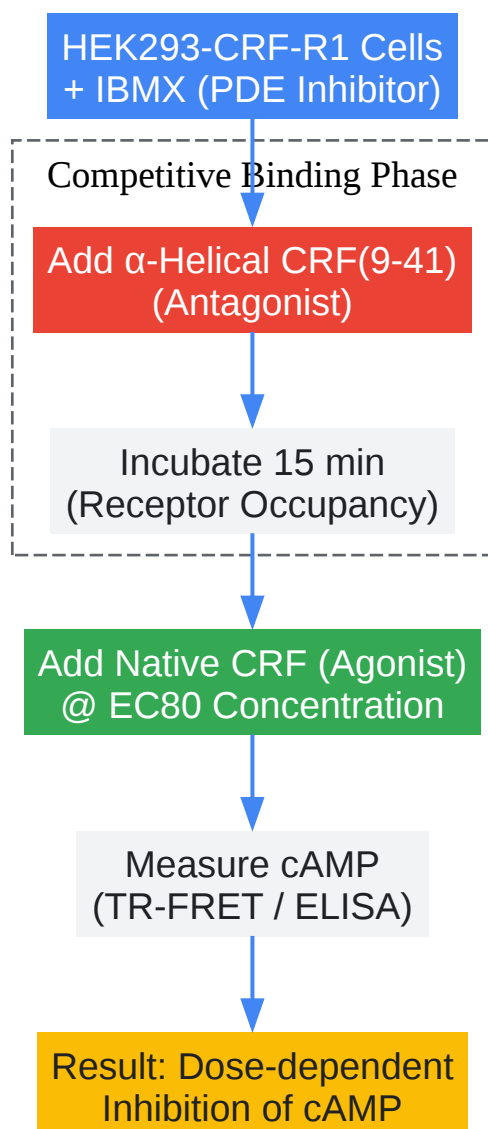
HEK293-CRF-R1 Cells + IBMX (PDE Inhibitor)

Competitive Binding Phase

Add α-Helical CRF(9-41) (Antagonist)

Incubate 15 min (Receptor Occupancy)

Add Native CRF (Agonist) @ EC80 Concentration

Measure cAMP (TR-FRET / ELISA)

Result: Dose-dependent Inhibition of cAMP